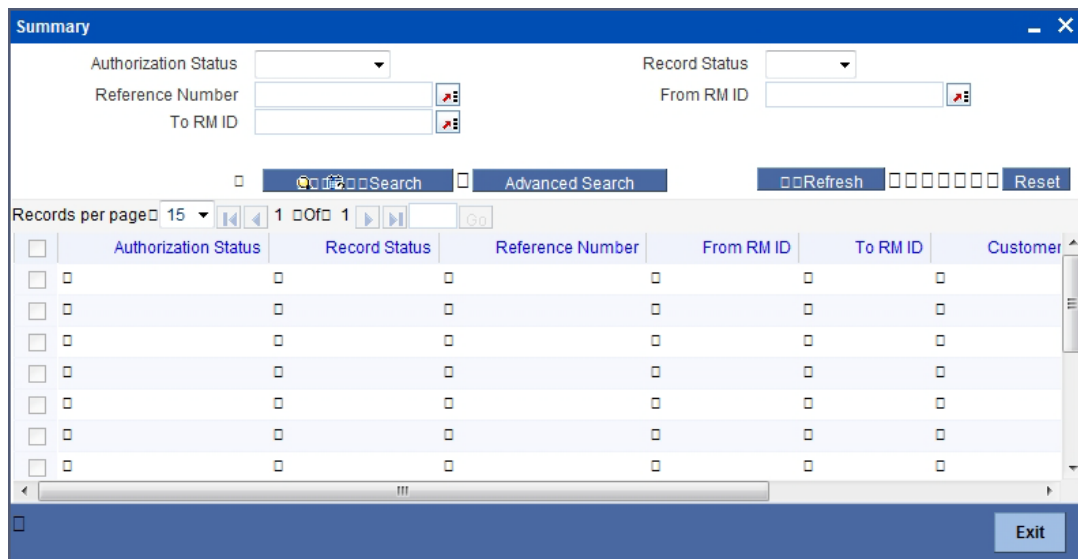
Summary

Authorization Status
Record Status
Reference Number
From RM ID
To RM ID

Search
Advanced Search
Refresh
Reset

Records per page 15 1 Of 1 Go

| Authorization Status | Record Status | Reference Number | From RM ID | To RM ID | Customer |
|---|---|---|---|---|---|
| | | | | | |
| | | | | | |
| | | | | | |
| | | | | | |
| | | | | | |
| | | | | | |
| | | | | | |

Exit